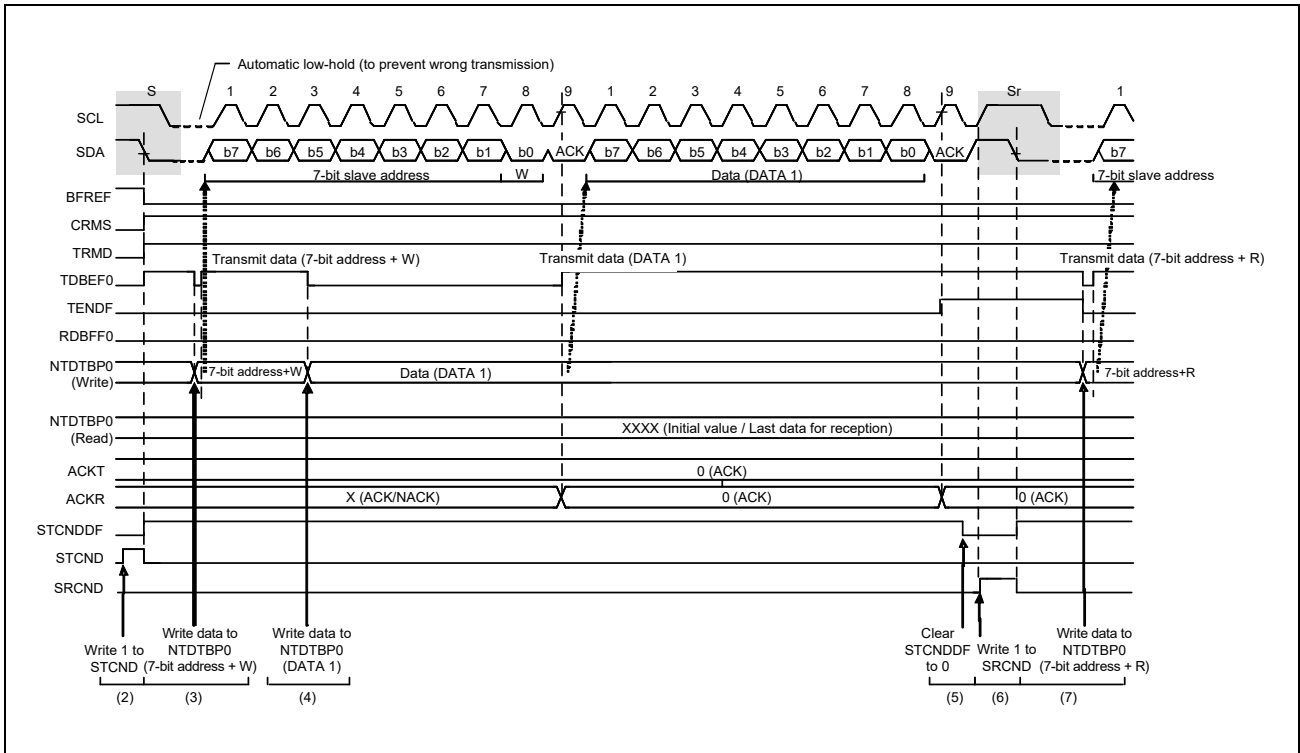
Automatic low-hold (to prevent wrong transmission)

S 1 2 3 4 5 6 7 8 9 1 2 3 4 5 6 7 8 9 Sr 1

SCL

SDA b7 b6 b5 b4 b3 b2 b1 b0 ACK b7 b6 b5 b4 b3 b2 b1 b0 ACK b7

7-bit slave address W Data (DATA 1) 7-bit slave address

BFREF

CRMS

TRMD

TDBEF0 Transmit data (7-bit address + W) Transmit data (DATA 1) Transmit data (7-bit address + R)

TENDF

RDBFF0

NTDTBP0 (Write) 7-bit address+W Data (DATA 1) 7-bit address+R

NTDTBP0 (Read) XXXX (Initial value / Last data for reception)

ACKT 0 (ACK)

ACKR X (ACK/NACK) 0 (ACK) 0 (ACK)

STCNDDF

STCND

SRCND

Write 1 to STCND
(2)

Write data to NTDTBP0 (7-bit address + W)
(3)

Write data to NTDTBP0 (DATA 1)
(4)

Clear STCNDDF to 0
(5)

Write 1 to SRCND
(6)

Write data to NTDTBP0 (7-bit address + R)
(7)